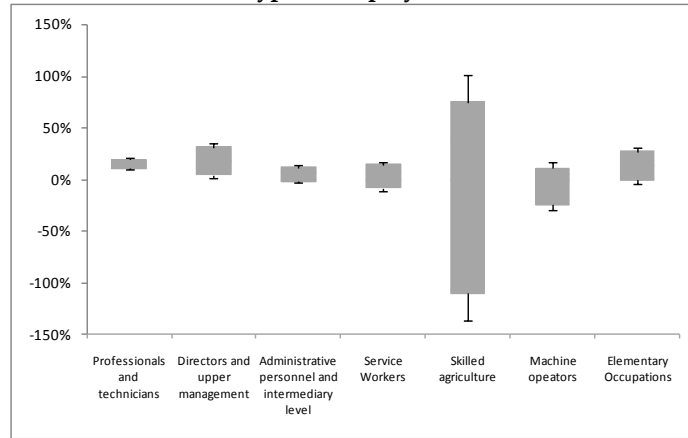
150%
100%
50%
0%
-50%
-100%
-150%

Professionals and technicians
Directors and upper management
Administrative personnel and intermediary level
Service Workers
Skilled agriculture
Machine opeators
Elementary Occupations